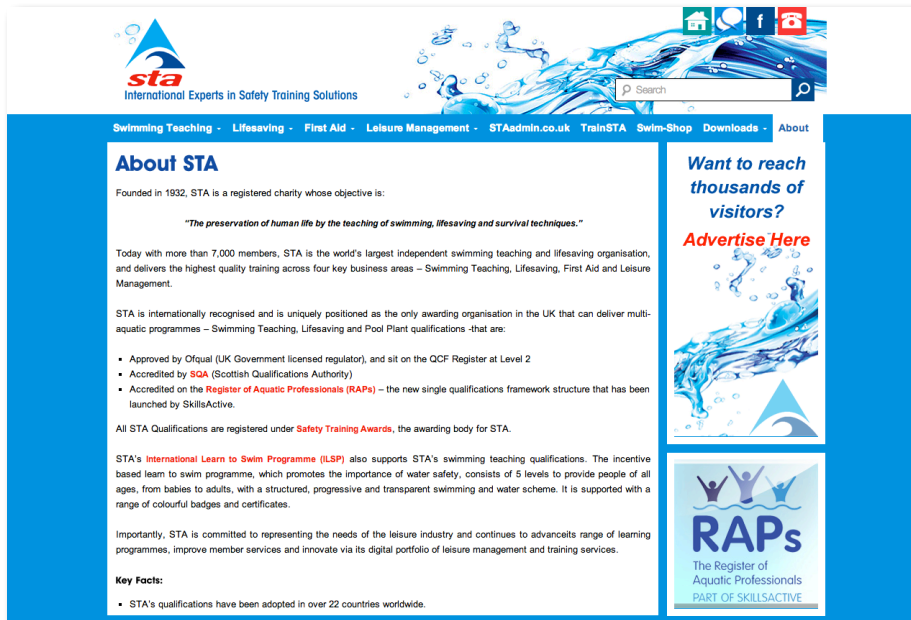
sta
International Experts in Safety Training Solutions

f

Search

Swimming Teaching · Lifesaving · First Aid · Leisure Management · STAadmin.co.uk TrainSTA Swim-Shop Downloads · About

About STA

Founded in 1932, STA is a registered charity whose objective is:

"The preservation of human life by the teaching of swimming, lifesaving and survival techniques."

Today with more than 7,000 members, STA is the world's largest independent swimming teaching and lifesaving organisation, and delivers the highest quality training across four key business areas – Swimming Teaching, Lifesaving, First Aid and Leisure Management.

STA is internationally recognised and is uniquely positioned as the only awarding organisation in the UK that can deliver multi-aquatic programmes – Swimming Teaching, Lifesaving and Pool Plant qualifications -that are:

- Approved by Ofqual (UK Government licensed regulator), and sit on the QCF Register at Level 2
- Accredited by SQA (Scottish Qualifications Authority)
- Accredited on the Register of Aquatic Professionals (RAPs) – the new single qualifications framework structure that has been launched by SkillsActive.

All STA Qualifications are registered under Safety Training Awards, the awarding body for STA.

STA's International Learn to Swim Programme (ILSP) also supports STA's swimming teaching qualifications. The incentive based learn to swim programme, which promotes the importance of water safety, consists of 5 levels to provide people of all ages, from babies to adults, with a structured, progressive and transparent swimming and water scheme. It is supported with a range of colourful badges and certificates.

Importantly, STA is committed to representing the needs of the leisure industry and continues to advanceits range of learning programmes, improve member services and innovate via its digital portfolio of leisure management and training services.

Key Facts:

- STA's qualifications have been adopted in over 22 countries worldwide.

Want to reach thousands of visitors?
Advertise Here

RAPs
The Register of Aquatic Professionals
PART OF SKILLSACTIVE